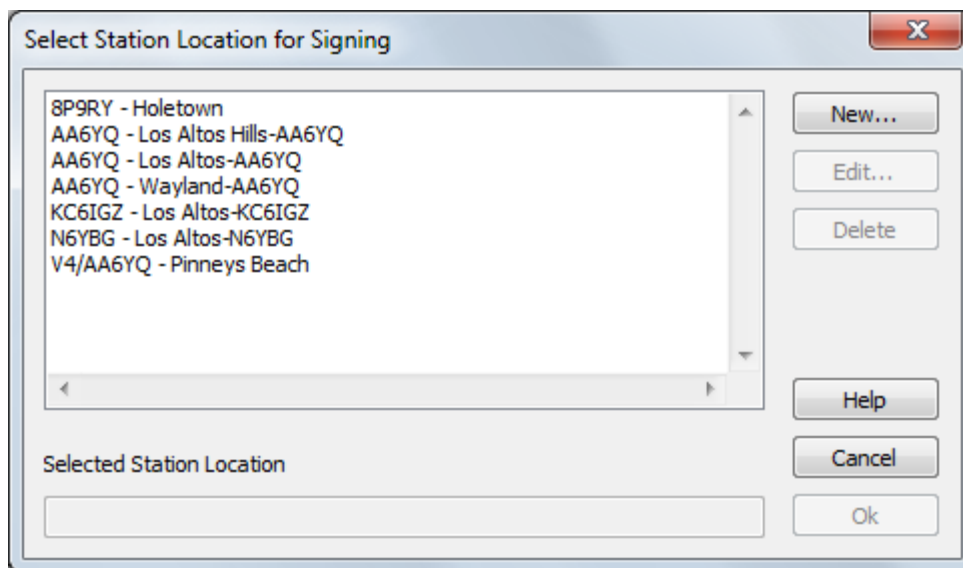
Select Station Location for Signing

8P9RY - Holetown
AA6YQ - Los Altos Hills-AA6YQ
AA6YQ - Los Altos-AA6YQ
AA6YQ - Wayland-AA6YQ
KC6IGZ - Los Altos-KC6IGZ
N6YBG - Los Altos-N6YBG
V4/AA6YQ - Pinneys Beach

New...
Edit...
Delete
Help
Cancel
Ok

Selected Station Location